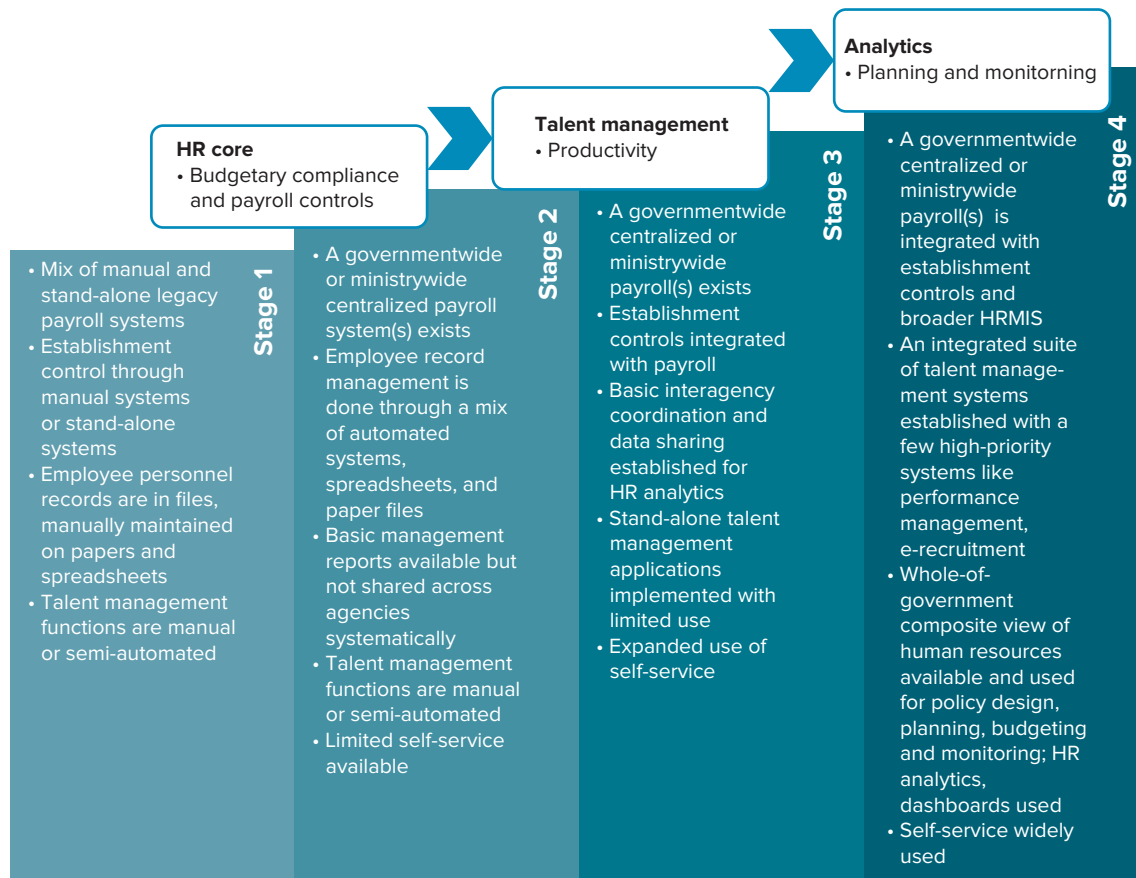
HR core
• Budgetary compliance and payroll controls

Stage 1

• Mix of manual and stand-alone legacy payroll systems
• Establishment control through manual systems or stand-alone systems
• Employee personnel records are in files, manually maintained on papers and spreadsheets
• Talent management functions are manual or semi-automated

Stage 2

• A governmentwide or ministrywide centralized payroll system(s) exists
• Employee record management is done through a mix of automated systems, spreadsheets, and paper files
• Basic management reports available but not shared across agencies systematically
• Talent management functions are manual or semi-automated
• Limited self-service available

Talent management
• Productivity

Stage 3

• A governmentwide centralized or ministrywide payroll(s) exists
• Establishment controls integrated with payroll
• Basic interagency coordination and data sharing established for HR analytics
• Stand-alone talent management applications implemented with limited use
• Expanded use of self-service

Analytics
• Planning and monitoring

Stage 4

• A governmentwide centralized or ministrywide payroll(s) is integrated with establishment controls and broader HRMIS
• An integrated suite of talent management systems established with a few high-priority systems like performance management, e-recruitment
• Whole-of-government composite view of human resources available and used for policy design, planning, budgeting and monitoring; HR analytics, dashboards used
• Self-service widely used